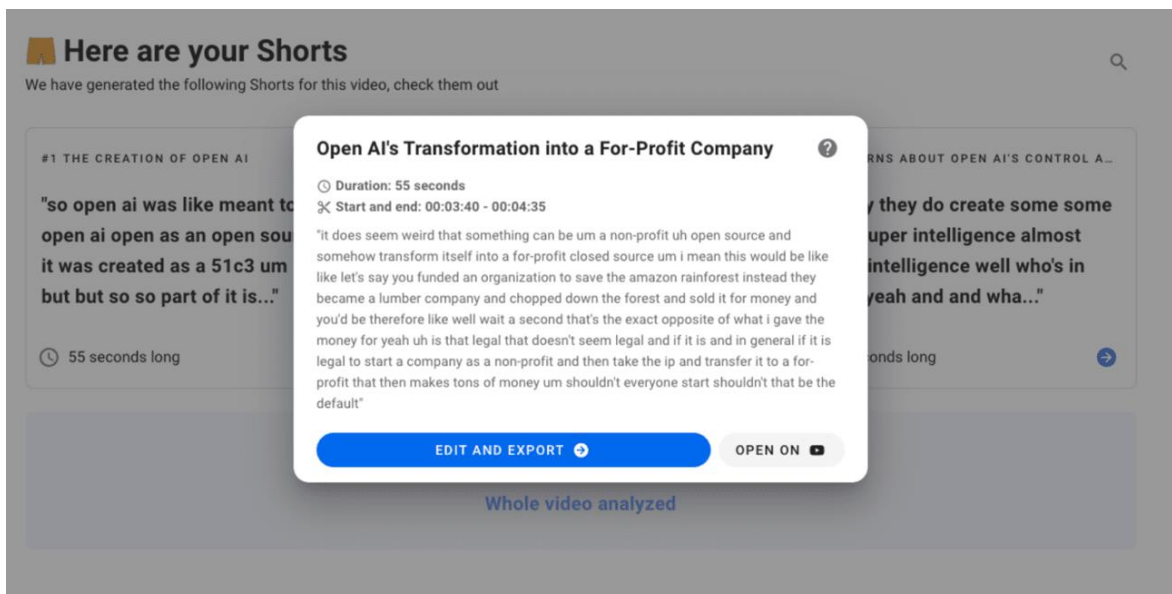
Here are your Shorts
We have generated the following Shorts for this video, check them out

#1 THE CREATION OF OPEN AI

"so open ai was like meant to open ai open as an open sou it was created as a 51c3 um but but so so part of it is..."

55 seconds long

RNS ABOUT OPEN AI'S CONTROL A...

they do create some some uper intelligence almost intelligence well who's in yeah and and wha..."

onds long

Open AI's Transformation into a For-Profit Company

Duration: 55 seconds
Start and end: 00:03:40 - 00:04:35

"it does seem weird that something can be um a non-profit uh open source and somehow transform itself into a for-profit closed source um i mean this would be like like let's say you funded an organization to save the amazon rainforest instead they became a lumber company and chopped down the forest and sold it for money and you'd be therefore like well wait a second that's the exact opposite of what i gave the money for yeah uh is that legal that doesn't seem legal and if it is and in general if it is legal to start a company as a non-profit and then take the ip and transfer it to a for-profit that then makes tons of money um shouldn't everyone start shouldn't that be the default"

EDIT AND EXPORT

OPEN ON

Whole video analyzed